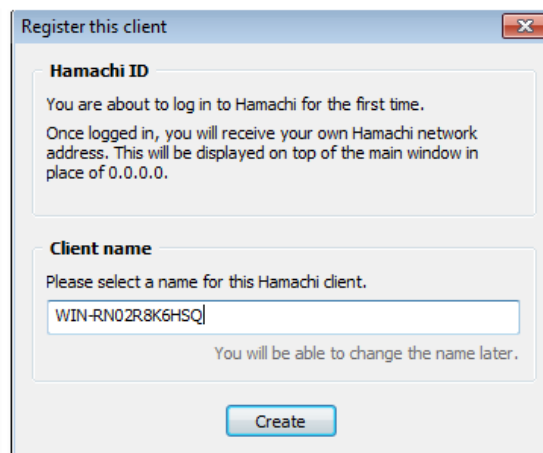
Register this client

Hamachi ID

You are about to log in to Hamachi for the first time.

Once logged in, you will receive your own Hamachi network address. This will be displayed on top of the main window in place of 0.0.0.0.

Client name

Please select a name for this Hamachi client.

WIN-RN02R8K6HSQ

You will be able to change the name later.

Create